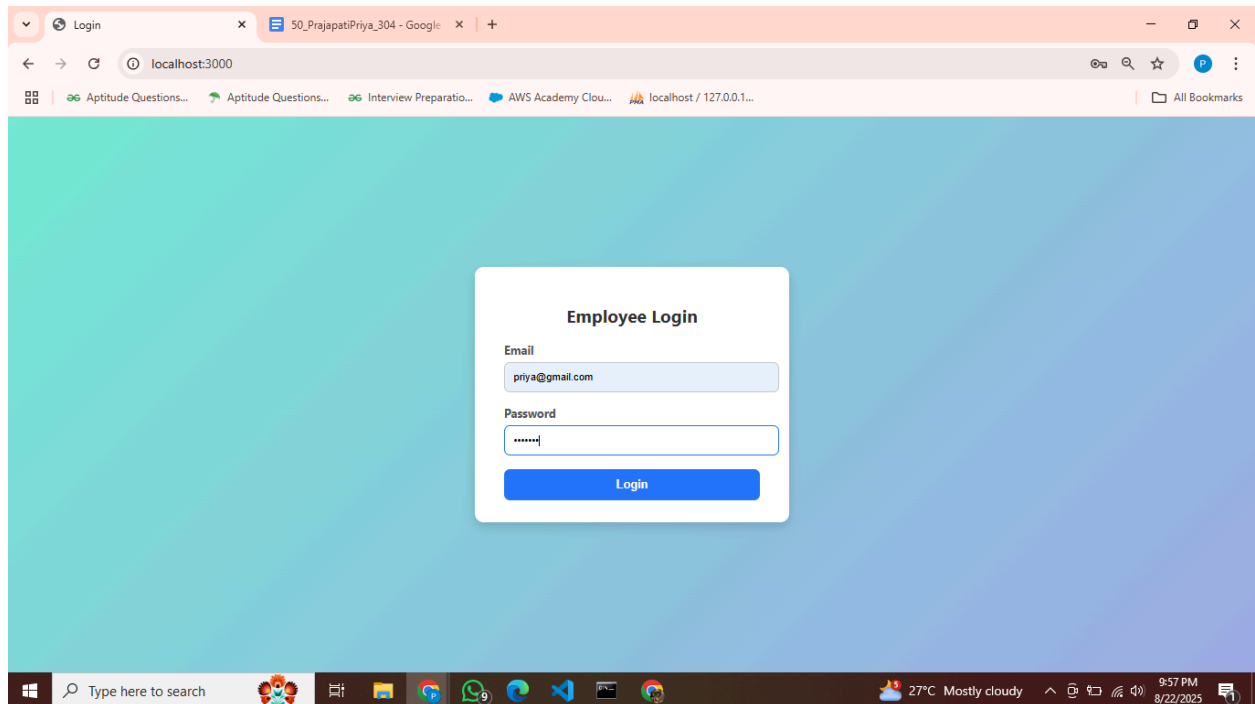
Login
50_PrajapatiPriya_304 - Google
localhost:3000
P
Aptitude Questions...
Aptitude Questions...
Interview Preparatio...
AWS Academy Clou...
localhost / 127.0.0.1...
All Bookmarks

Employee Login

Email
priya@gmail.com

Password
•••••••

Login

Type here to search
9
5
27°C Mostly cloudy
9:57 PM
8/22/2025
1